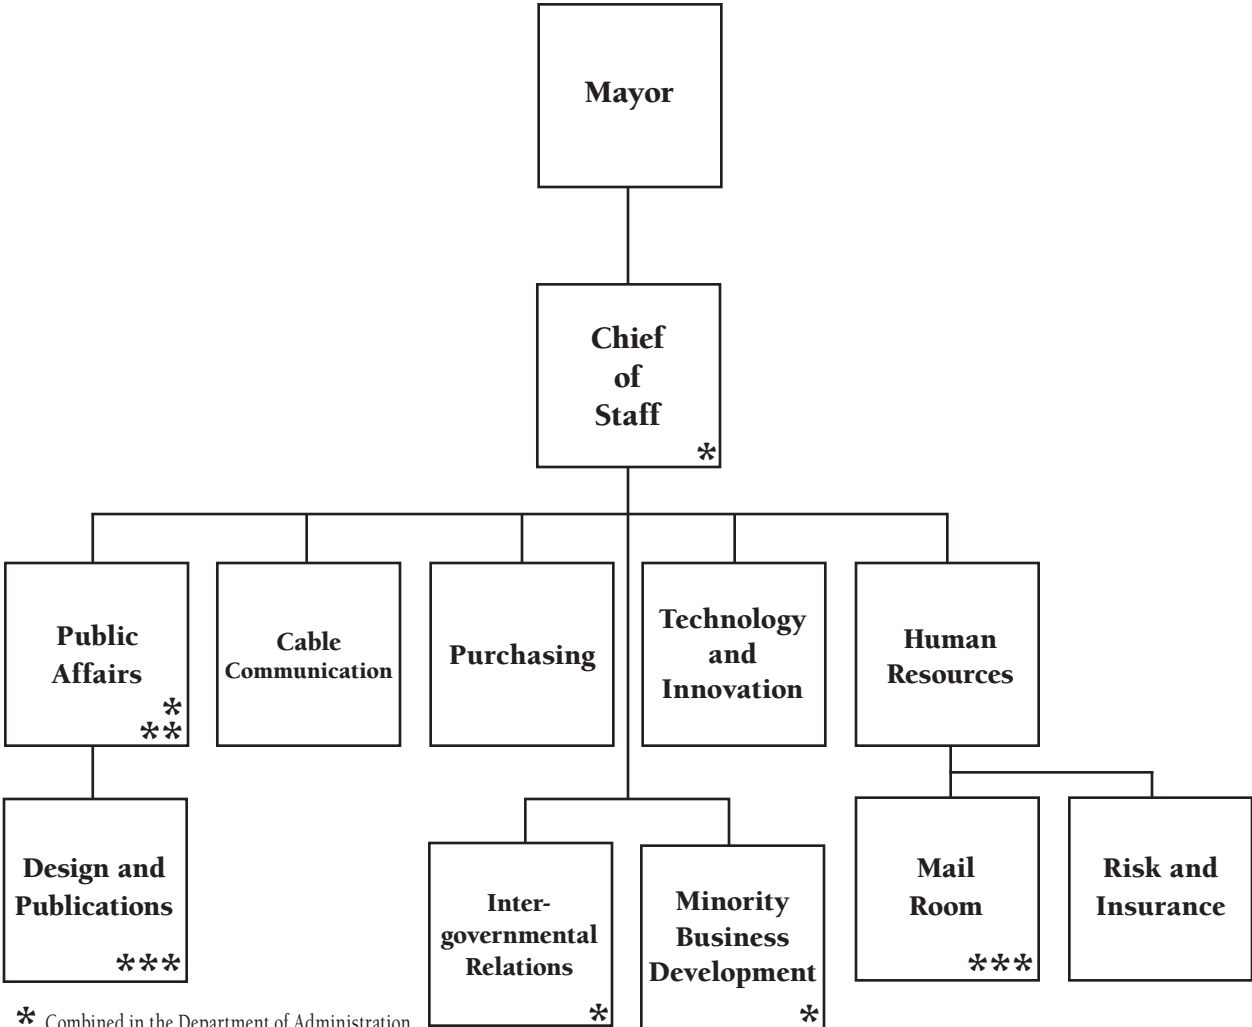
Mayor

Chief of Staff *

Public Affairs * **

Cable Communication

Purchasing

Technology and Innovation

Human Resources

Design and Publications ***

Inter-governmental Relations *

Minority Business Development *

Mail Room ***

Risk and Insurance

* Combined in the Department of Administration